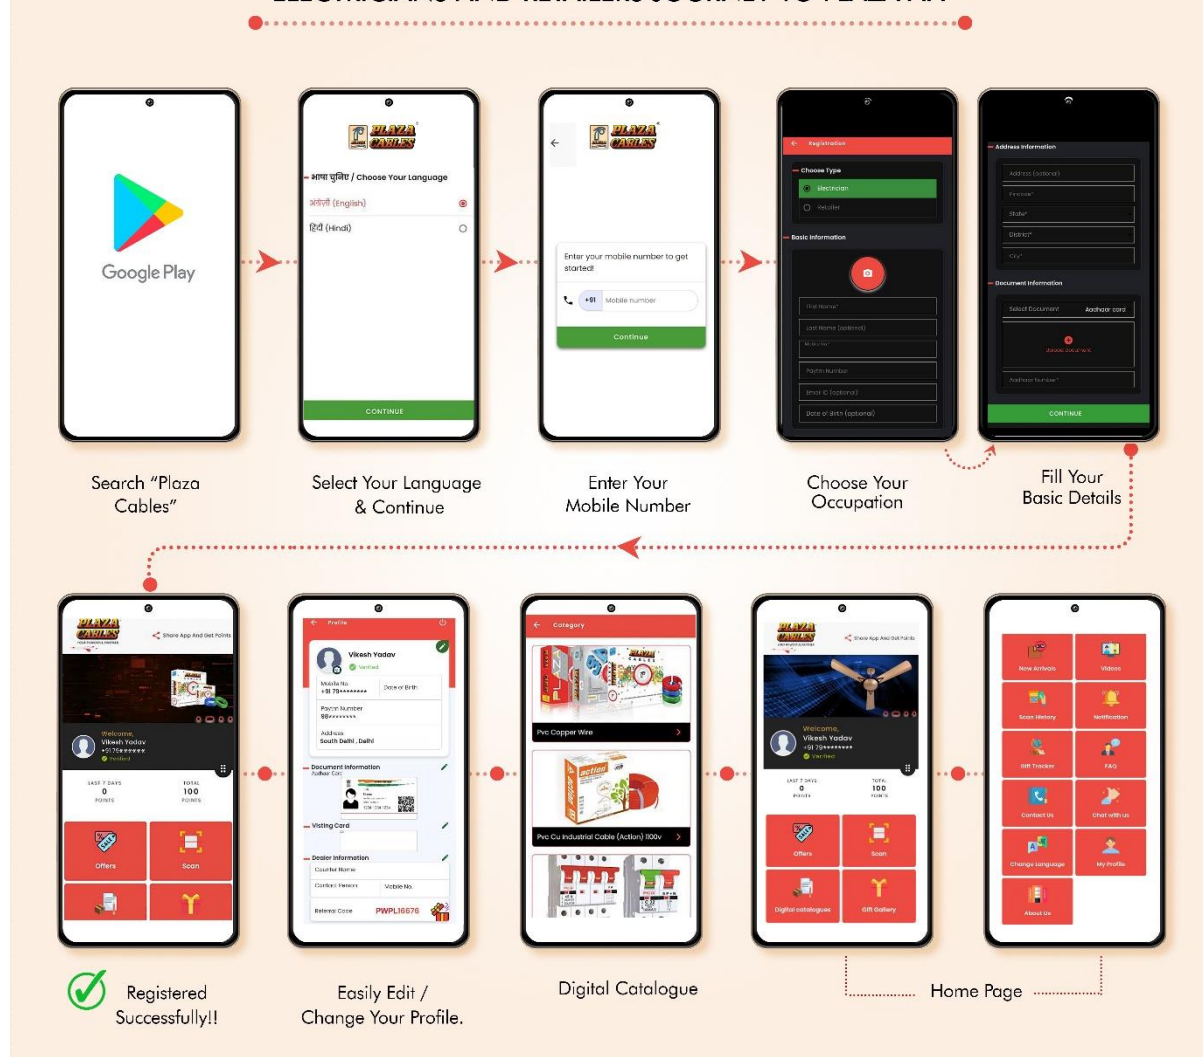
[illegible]

Google Play

PLAZA CABLES

भाषा चुनिए / Choose Your Language

अंग्रेज़ी (English)

हिंदी (Hindi)

CONTINUE

PLAZA CABLES

Enter your mobile number to get started!

+91 Mobile number

Continue

Registration

Choose Type

Electrician

Retailer

Basic Information

First Name*

Last Name (optional)

Mobile No*

Paytm Number

Email ID (optional)

Date of Birth (optional)

Address Information

Address (optional)

Pincode*

State*

District*

City*

Document Information

Select Document

Aadhaar card

Upload Document

Aadhaar Number*

CONTINUE

Search "Plaza Cables"

Select Your Language & Continue

Enter Your Mobile Number

Choose Your Occupation

Fill Your Basic Details

PLAZA CABLES

Share App And Get Points

Welcome,
Vikesh Yadav
+91 79******
Verified

LAST 7 DAYS
0
POINTS

TOTAL
100
POINTS

Offers

Scan

Profile

Vikesh Yadav
Verified

Mobile No.
+91 79********

Date of Birth

Paytm Number
98********

Address
South Delhi , Delhi

Document Information
Aadhaar Card

Visting Card

Dealer Information

Counter Name

Contact Person

Mobile No.

Referral Code

PWPL16676

Category

Pvc Copper Wire

Pvc Cu Industrial Cable (Action) 1100v

PLAZA CABLES

Share App And Get Points

Welcome,
Vikesh Yadav
+91 79********
Verified

LAST 7 DAYS
0
POINTS

TOTAL
100
POINTS

Offers

Scan

Digital catalogues

Gift Gallery

New Arrivals

Videos

Scan History

Notification

Gift Tracker

FAQ

Contact Us

Chat with us

Change Language

My Profile

About Us

Registered Successfully!!

Easily Edit / Change Your Profile.

Digital Catalogue

Home Page